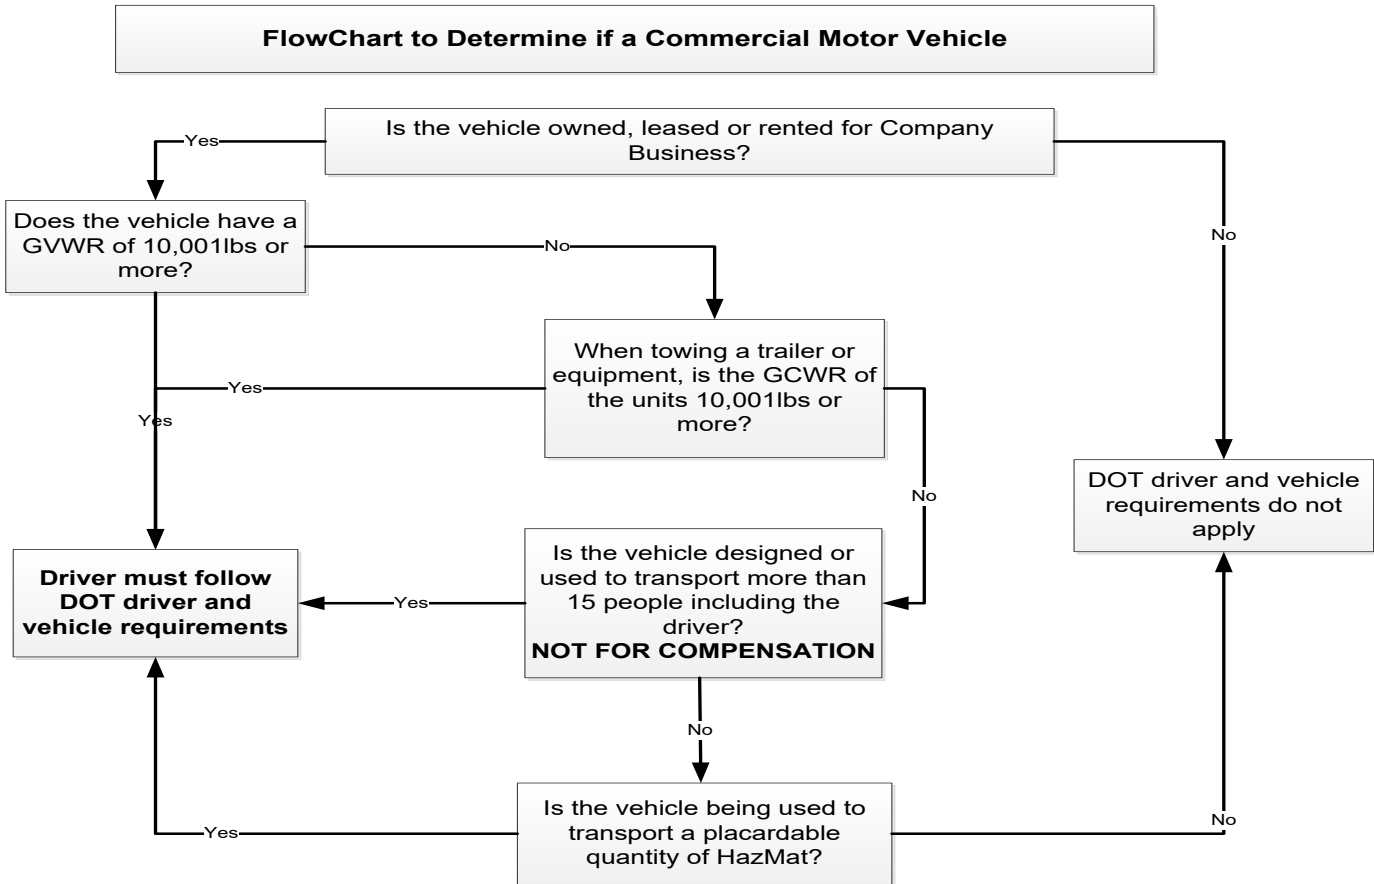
FlowChart to Determine if a Commercial Motor Vehicle

Is the vehicle owned, leased or rented for Company Business?

Yes

No

Does the vehicle have a GVWR of 10,001lbs or more?

No

When towing a trailer or equipment, is the GCWR of the units 10,001lbs or more?

Yes

Yes

No

DOT driver and vehicle requirements do not apply

Driver must follow DOT driver and vehicle requirements

Yes

Is the vehicle designed or used to transport more than 15 people including the driver?
NOT FOR COMPENSATION

No

Yes

Is the vehicle being used to transport a placardable quantity of HazMat?

No